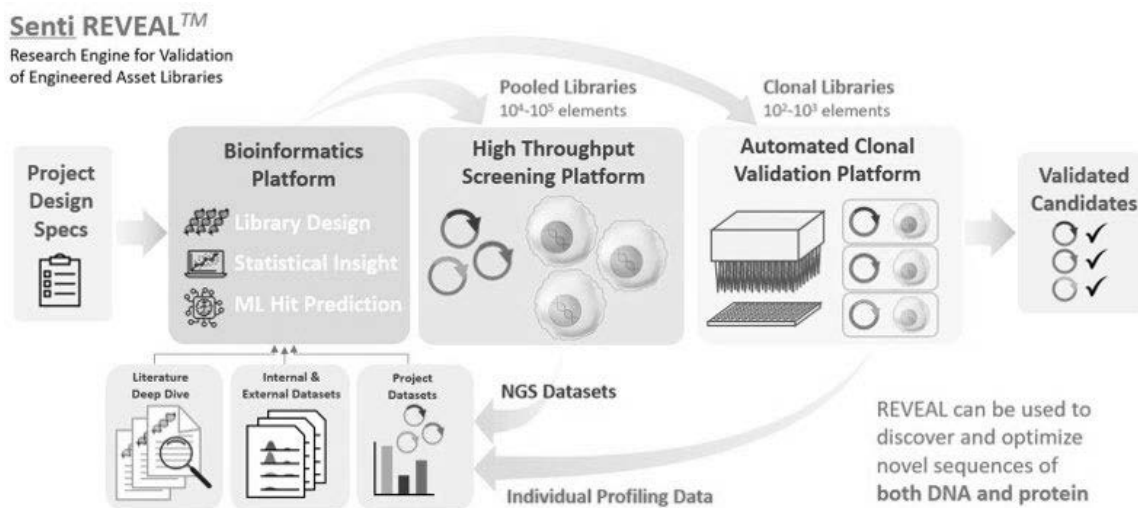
Senti REVEAL$^{TM}$
Research Engine for Validation of Engineered Asset Libraries

Pooled Libraries
$10^4$-$10^5$ elements

Clonal Libraries
$10^2$-$10^3$ elements

Project Design Specs

Bioinformatics Platform
Library Design
Statistical Insight
ML Hit Prediction

High Throughput Screening Platform

Automated Clonal Validation Platform

Validated Candidates
✓
✓
✓

Literature Deep Dive

Internal & External Datasets

Project Datasets

NGS Datasets

Individual Profiling Data

REVEAL can be used to discover and optimize novel sequences of **both DNA and protein**